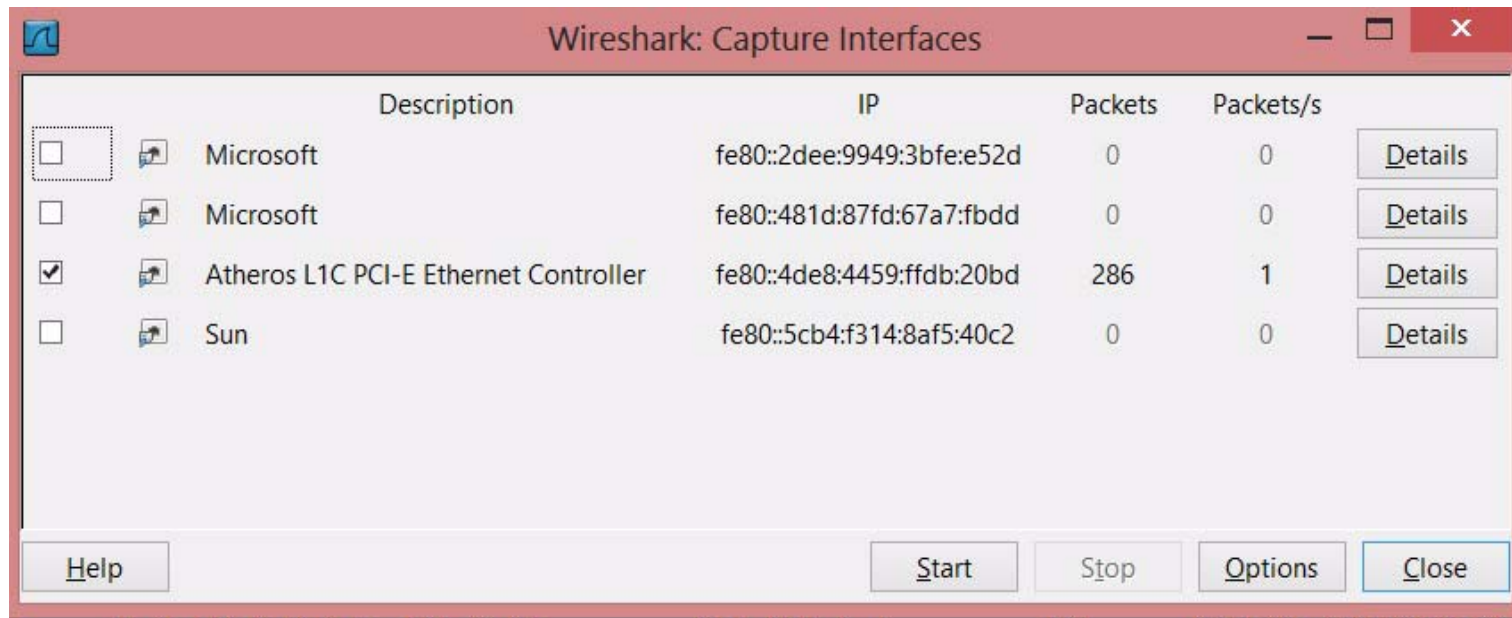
Wireshark: Capture Interfaces

| | | Description | IP | Packets | Packets/s | |
|---|---|---|---|---|---|---|
| ☐ | | Microsoft | fe80::2dee:9949:3bfe:e52d | 0 | 0 | Details |
| ☐ | | Microsoft | fe80::481d:87fd:67a7:fbdd | 0 | 0 | Details |
| ☑ | | Atheros L1C PCI-E Ethernet Controller | fe80::4de8:4459:ffdb:20bd | 286 | 1 | Details |
| ☐ | | Sun | fe80::5cb4:f314:8af5:40c2 | 0 | 0 | Details |

Help

Start Stop Options Close